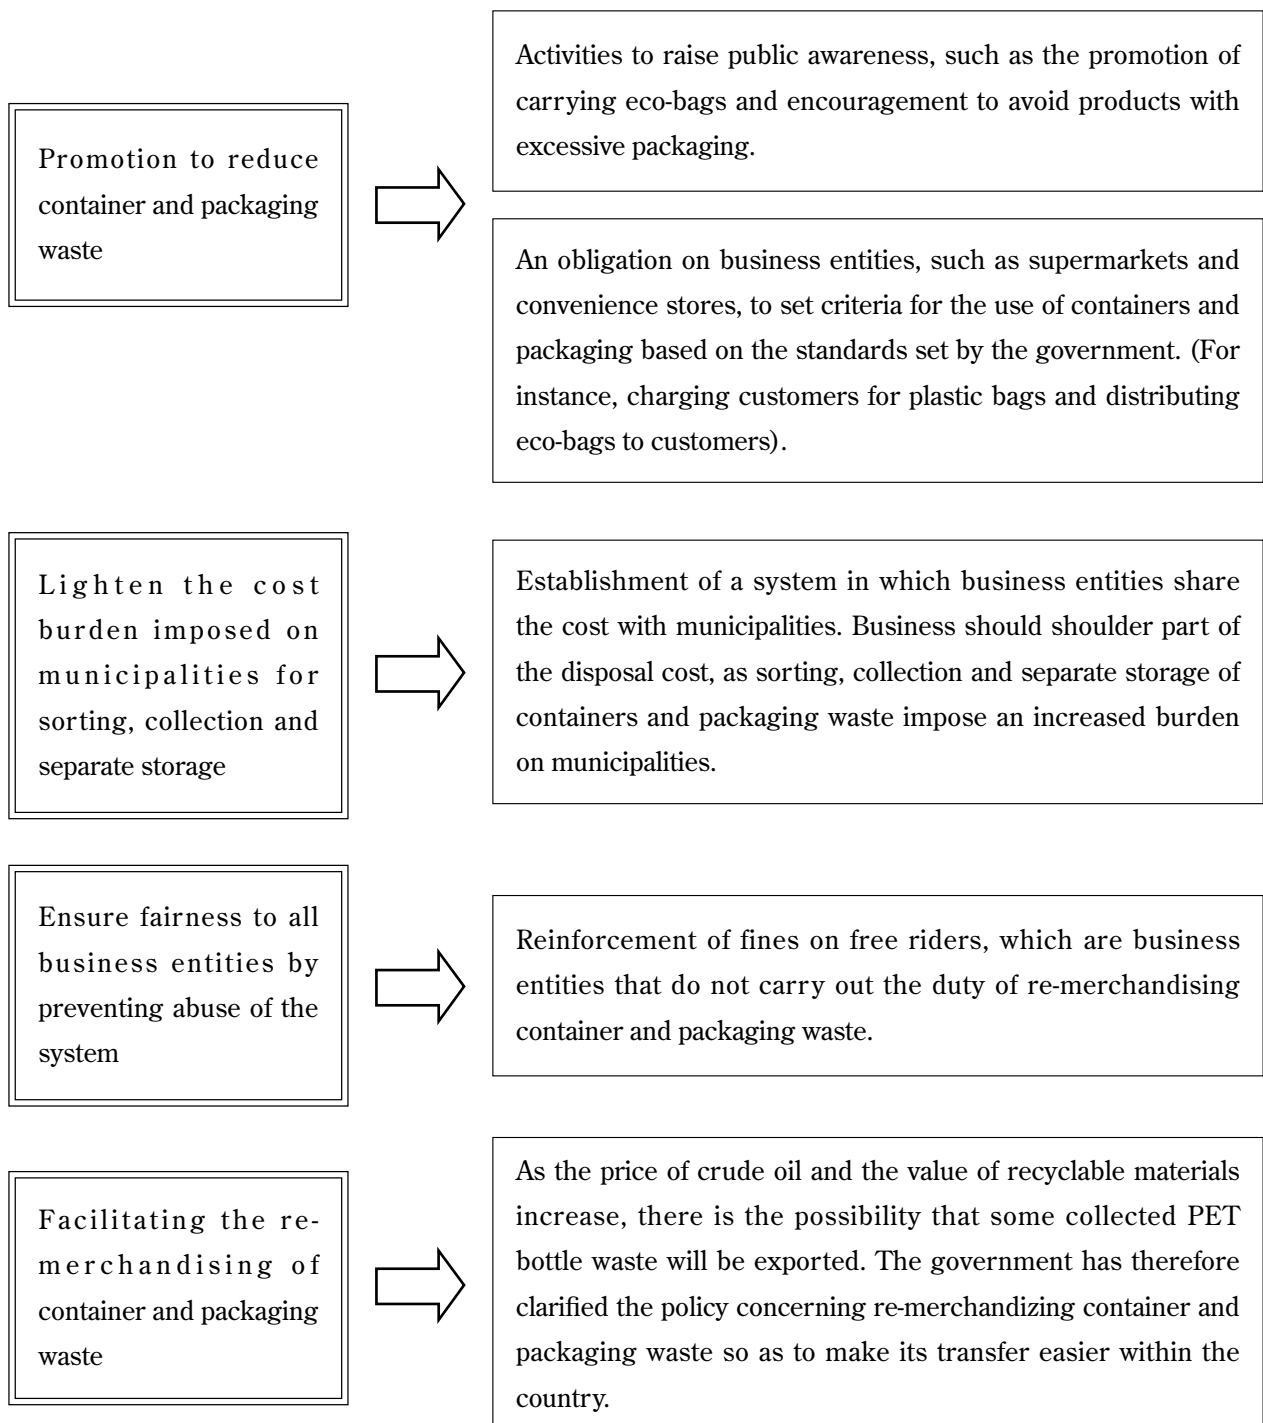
Promotion to reduce container and packaging waste

Activities to raise public awareness, such as the promotion of carrying eco-bags and encouragement to avoid products with excessive packaging.

An obligation on business entities, such as supermarkets and convenience stores, to set criteria for the use of containers and packaging based on the standards set by the government. (For instance, charging customers for plastic bags and distributing eco-bags to customers).

Lighten the cost burden imposed on municipalities for sorting, collection and separate storage

Establishment of a system in which business entities share the cost with municipalities. Business should shoulder part of the disposal cost, as sorting, collection and separate storage of containers and packaging waste impose an increased burden on municipalities.

Ensure fairness to all business entities by preventing abuse of the system

Reinforcement of fines on free riders, which are business entities that do not carry out the duty of re-merchandising container and packaging waste.

Facilitating the remerchandising of container and packaging waste

As the price of crude oil and the value of recyclable materials increase, there is the possibility that some collected PET bottle waste will be exported. The government has therefore clarified the policy concerning re-merchandizing container and packaging waste so as to make its transfer easier within the country.